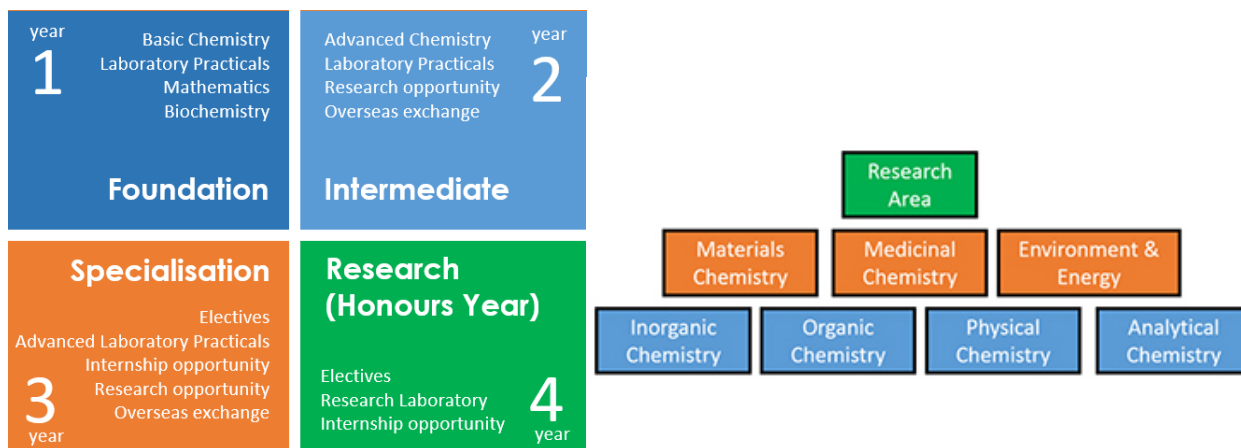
year
1
Basic Chemistry
Laboratory Practicals
Mathematics
Biochemistry

Foundation

Advanced Chemistry
Laboratory Practicals
Research opportunity
Overseas exchange
year
2

Intermediate

Specialisation

Electives
Advanced Laboratory Practicals
Internship opportunity
Research opportunity
Overseas exchange
3
year

Research (Honours Year)

Electives
Research Laboratory
Internship opportunity
4
year

Research Area

Materials Chemistry
Medicinal Chemistry
Environment & Energy

Inorganic Chemistry
Organic Chemistry
Physical Chemistry
Analytical Chemistry